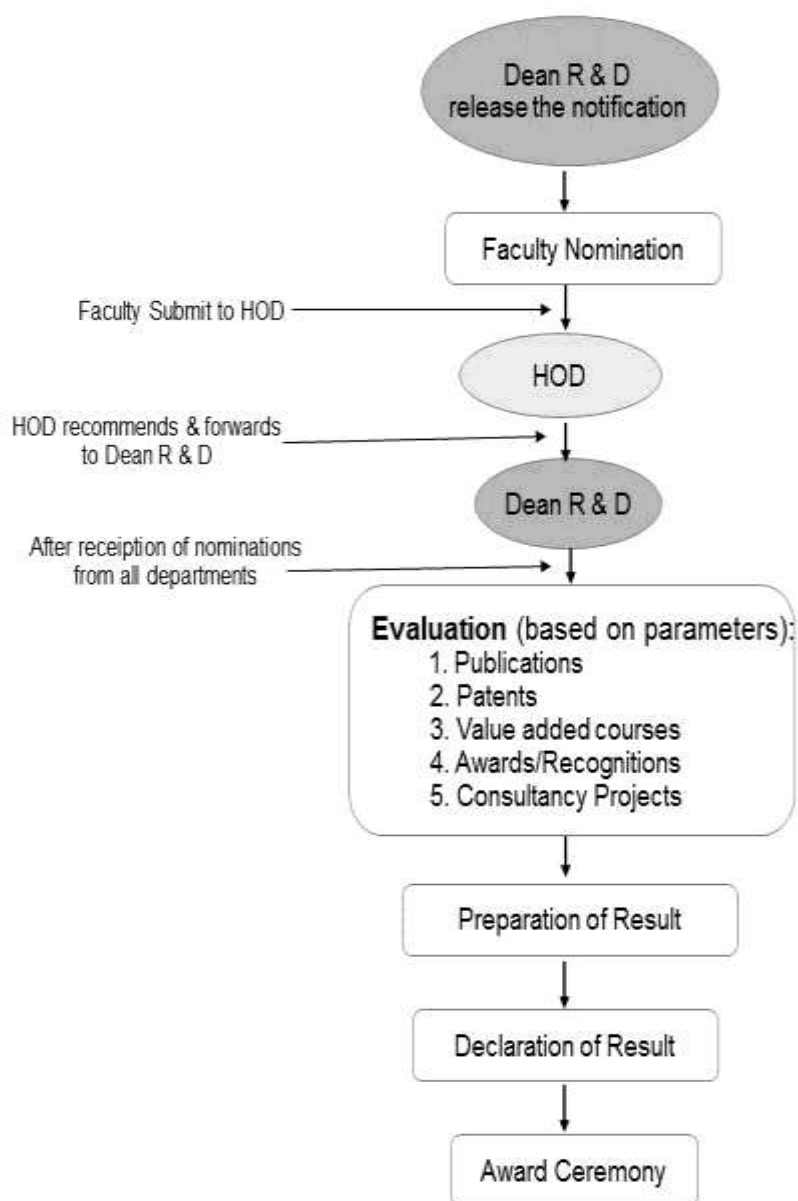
Dean R & D release the notification

Faculty Nomination

Faculty Submit to HOD

HOD

HOD recommends & forwards to Dean R & D

Dean R & D

After receiption of nominations from all departments

**Evaluation** (based on parameters):
1. Publications
2. Patents
3. Value added courses
4. Awards/Recognitions
5. Consultancy Projects

Preparation of Result

Declaration of Result

Award Ceremony